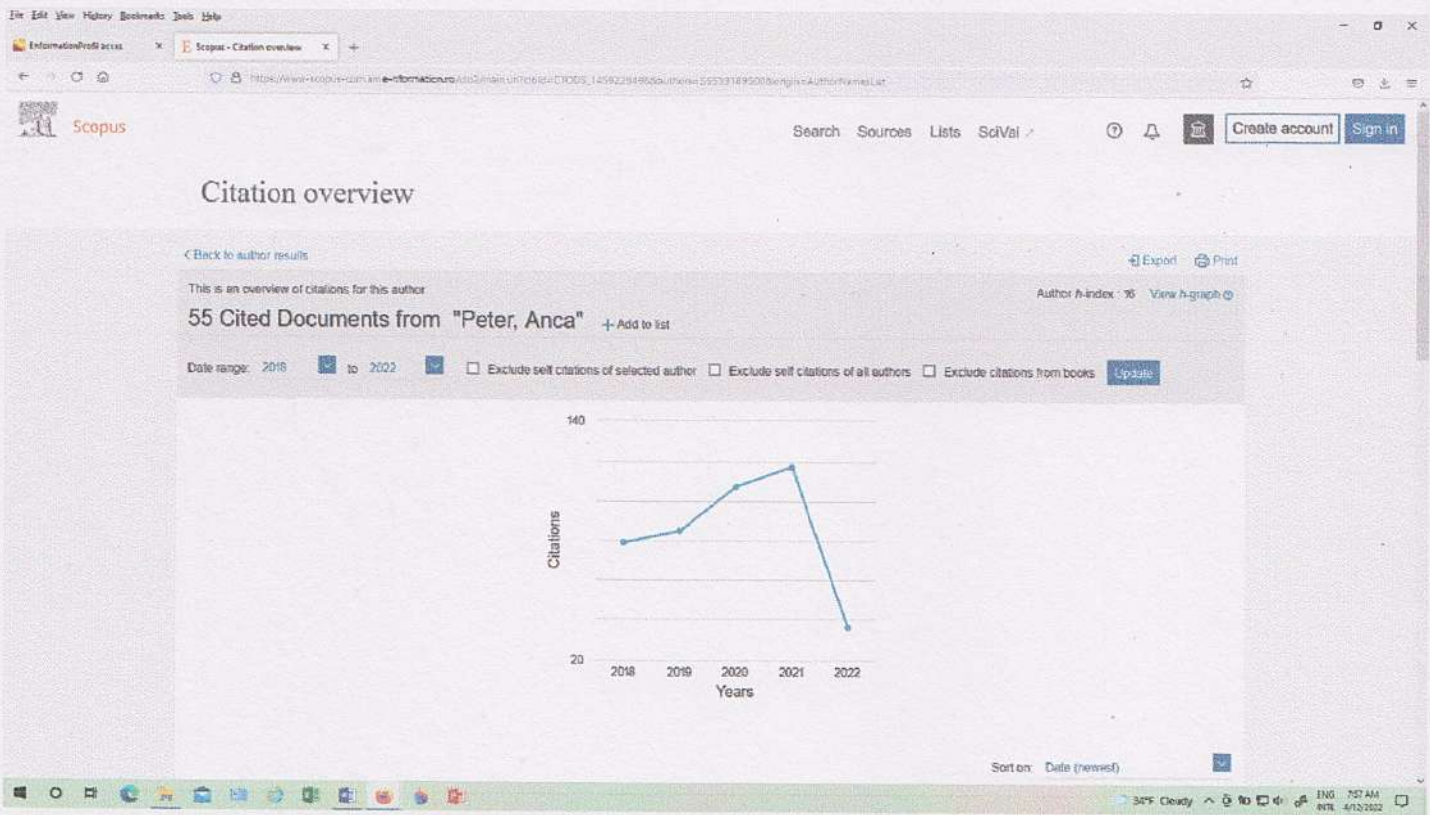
File Edit View History Bookmarks Tools Help

EnformationProfil acces | Scopus - Citation overview

https://www-scopus-com.am.e-nformation.ro/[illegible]

Scopus

Search Sources Lists SciVal

Create account Sign in

Citation overview

< Back to author results

Export Print

This is an overview of citations for this author

Author h-index : 16 View h-graph

55 Cited Documents from "Peter, Anca" + Add to list

Date range: 2018 to 2022 Exclude self citations of selected author Exclude self citations of all authors Exclude citations from books Update

140

Citations

20

2018 2019 2020 2021 2022

Years

Sort on: Date (newest)

34°F Cloudy ENG INTL 7:57 AM 4/12/2022